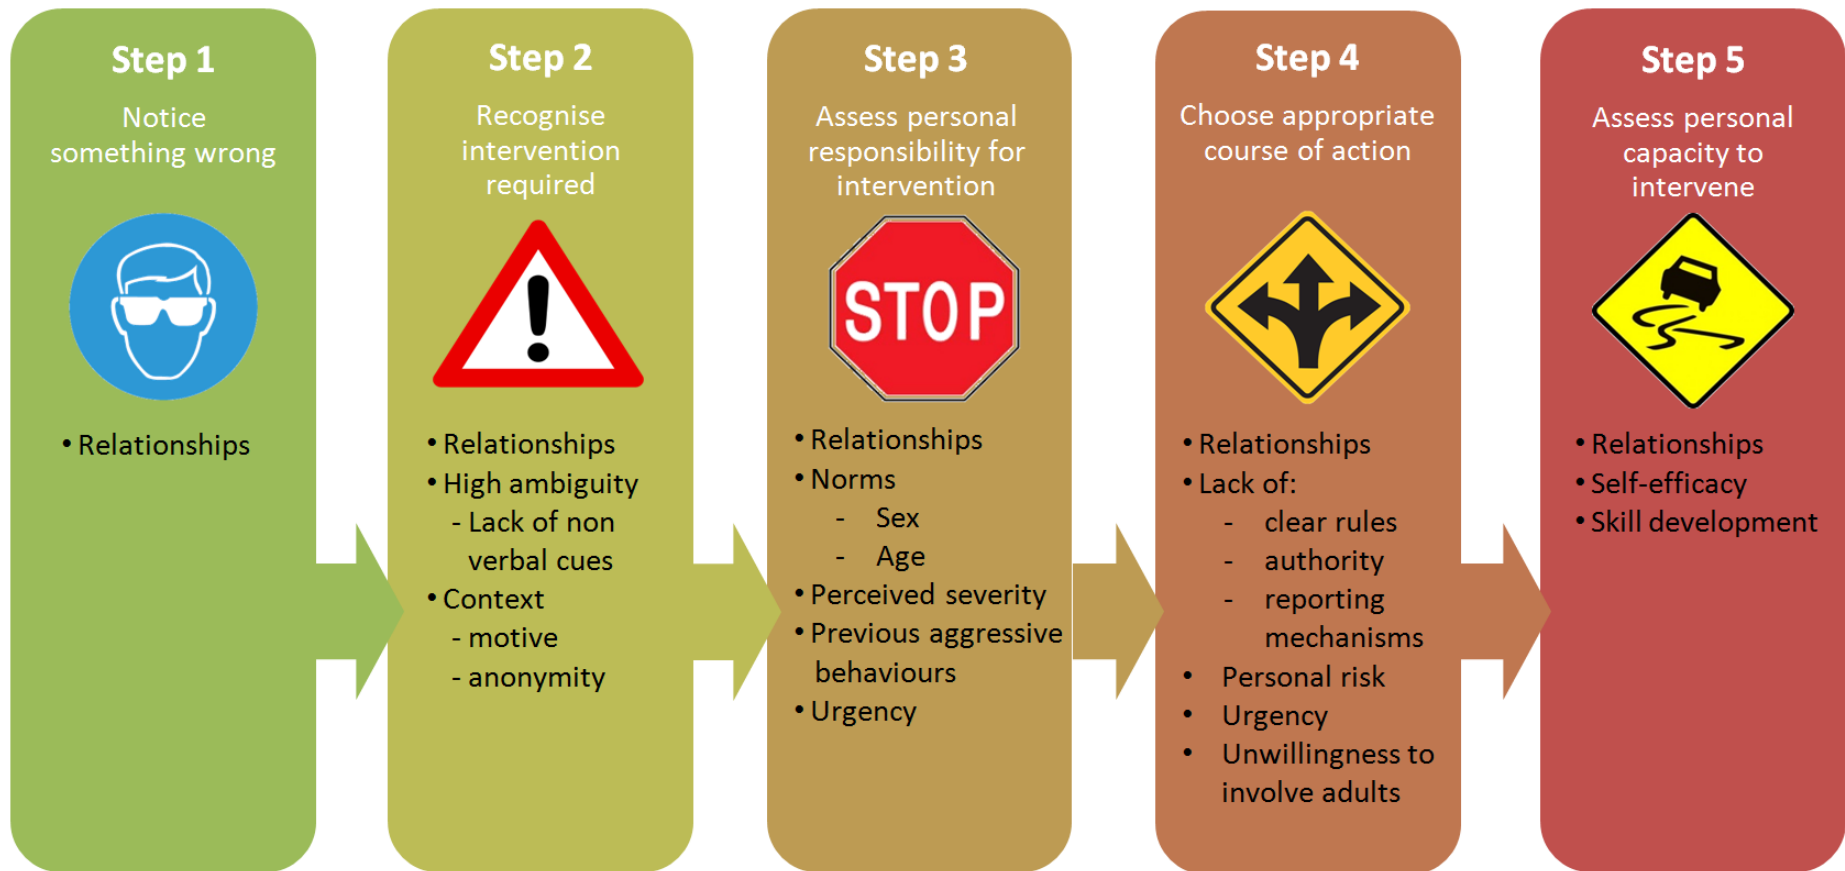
Step 1

Notice something wrong

• Relationships

Step 2

Recognise intervention required

• Relationships
• High ambiguity
- Lack of non verbal cues
• Context
- motive
- anonymity

Step 3

Assess personal responsibility for intervention

STOP

• Relationships
• Norms
- Sex
- Age
• Perceived severity
• Previous aggressive behaviours
• Urgency

Step 4

Choose appropriate course of action

• Relationships
• Lack of:
- clear rules
- authority
- reporting mechanisms
• Personal risk
• Urgency
• Unwillingness to involve adults

Step 5

Assess personal capacity to intervene

• Relationships
• Self-efficacy
• Skill development